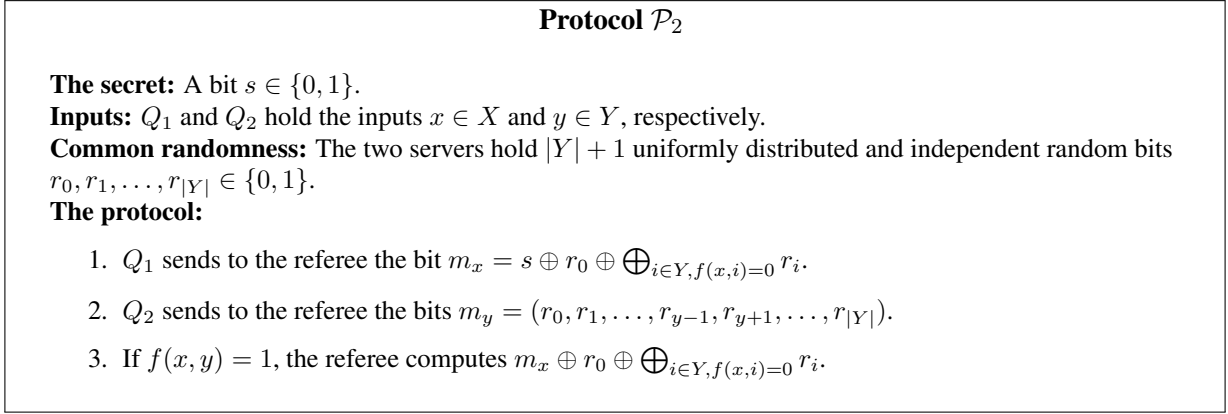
Protocol $\mathcal{P}_2$

**The secret:** A bit $s \in \{0,1\}$.
**Inputs:** $Q_1$ and $Q_2$ hold the inputs $x \in X$ and $y \in Y$, respectively.
**Common randomness:** The two servers hold $|Y|+1$ uniformly distributed and independent random bits $r_0, r_1, \ldots, r_{|Y|} \in \{0,1\}$.
**The protocol:**

1. $Q_1$ sends to the referee the bit $m_x = s \oplus r_0 \oplus \bigoplus_{i \in Y, f(x,i)=0} r_i$.

2. $Q_2$ sends to the referee the bits $m_y = (r_0, r_1, \ldots, r_{y-1}, r_{y+1}, \ldots, r_{|Y|})$.

3. If $f(x,y)=1$, the referee computes $m_x \oplus r_0 \oplus \bigoplus_{i \in Y, f(x,i)=0} r_i$.